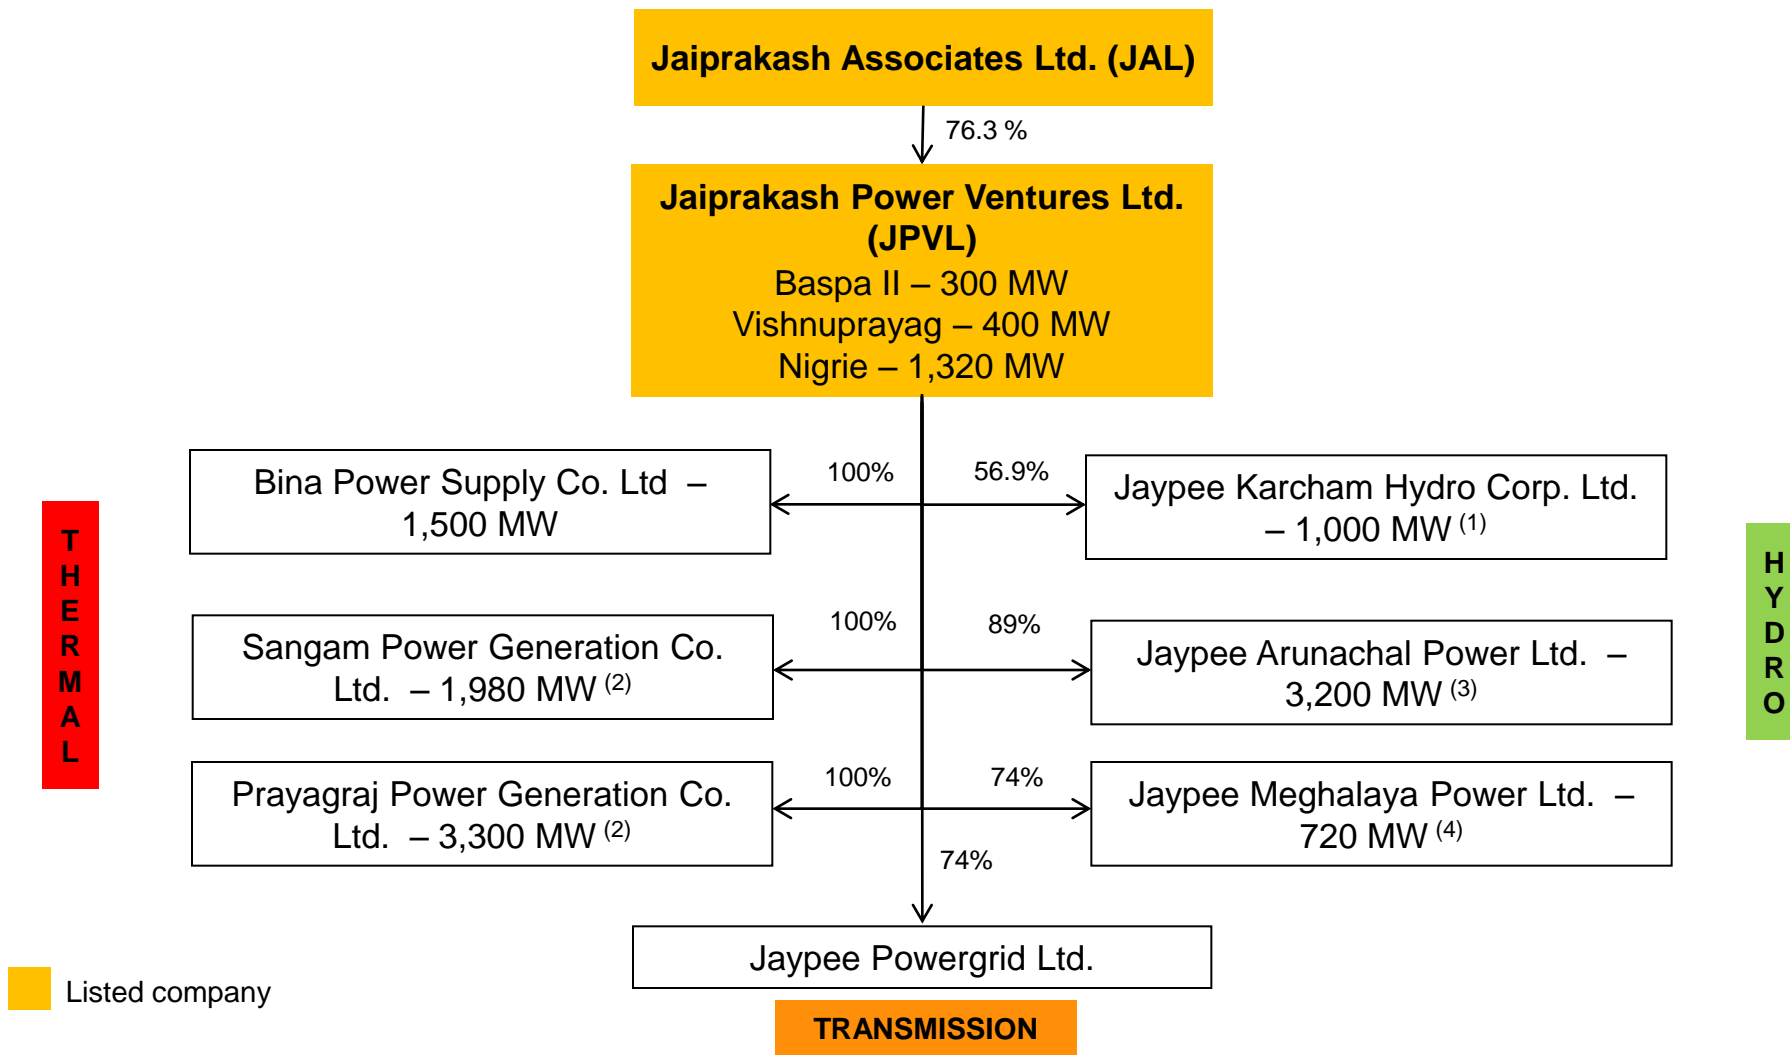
Jaiprakash Associates Ltd. (JAL)

76.3 %

Jaiprakash Power Ventures Ltd. (JPVL)
Baspa II – 300 MW
Vishnuprayag – 400 MW
Nigrie – 1,320 MW

THERMAL

Bina Power Supply Co. Ltd – 1,500 MW

100%

56.9%

Jaypee Karcham Hydro Corp. Ltd. – 1,000 MW $^{(1)}$

HYDRO

Sangam Power Generation Co. Ltd. – 1,980 MW $^{(2)}$

100%

89%

Jaypee Arunachal Power Ltd. – 3,200 MW $^{(3)}$

Prayagraj Power Generation Co. Ltd. – 3,300 MW $^{(2)}$

100%

74%

Jaypee Meghalaya Power Ltd. – 720 MW $^{(4)}$

74%

Jaypee Powergrid Ltd.

TRANSMISSION

Listed company